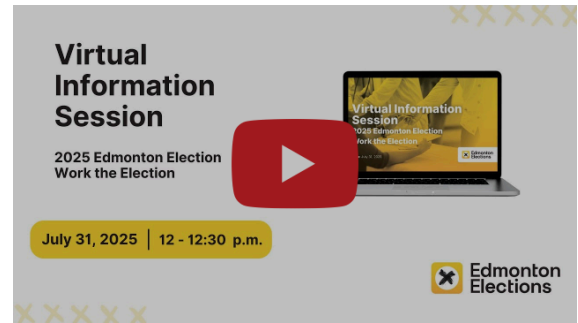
Virtual Information Session

2025 Edmonton Election
Work the Election

Virtual Information Session
2025 Edmonton Election
Work the Election

Edmonton Elections

July 31, 2025 | 12 - 12:30 p.m.

Edmonton Elections